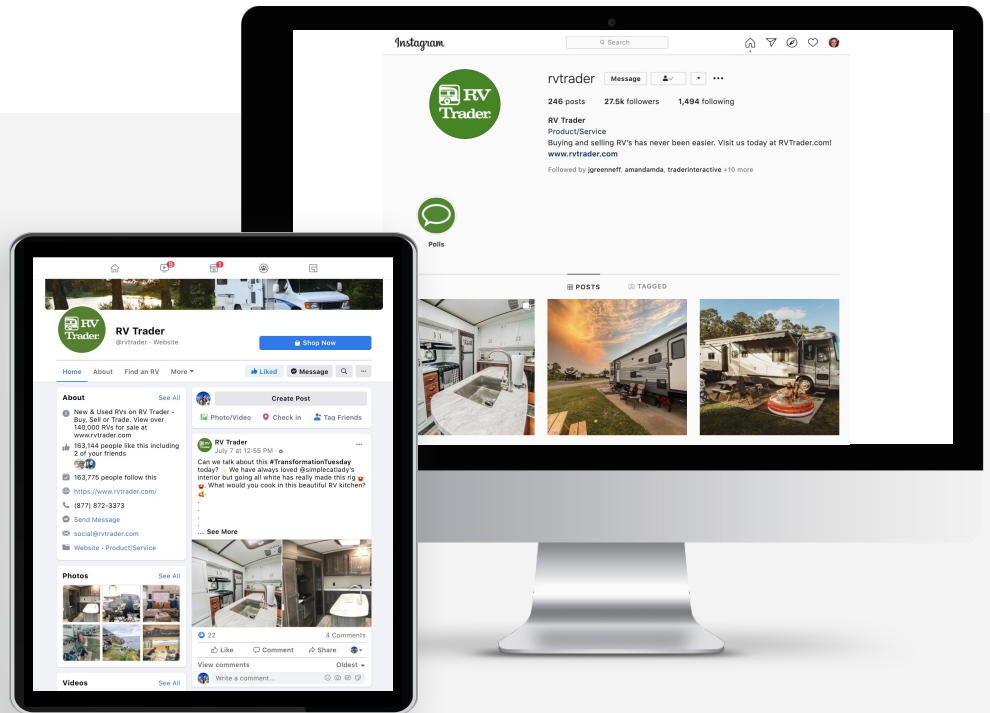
Instagram

Search

RV Trader

rvtrader Message

246 posts 27.5k followers 1,494 following

RV Trader
Product/Service
Buying and selling RV's has never been easier. Visit us today at RVTrader.com!
www.rvtrader.com

Followed by jgreenneff, amandamda, traderinteractive +10 more

Polls

POSTS TAGGED

RV Trader

RV Trader
@rvtrader · Website

Shop Now

Home About Find an RV More

Liked Message

About See All

New & Used RVs on RV Trader - Buy, Sell or Trade. View over 140,000 RVs for sale at www.rvtrader.com

163,144 people like this including 2 of your friends

163,775 people follow this

https://www.rvtrader.com/

(877) 872-3373

Send Message

social@rvtrader.com

Website · Product/Service

Photos See All

Videos See All

Create Post

Photo/Video Check in Tag Friends

RV Trader
July 7 at 12:55 PM ·

Can we talk about this #TransformationTuesday today? We have always loved @simplecatlady's interior but going all white has really made this rig . What would you cook in this beautiful RV kitchen?
.
.
.
.
... See More

22 4 Comments

Like Comment Share

View comments Oldest

Write a comment...